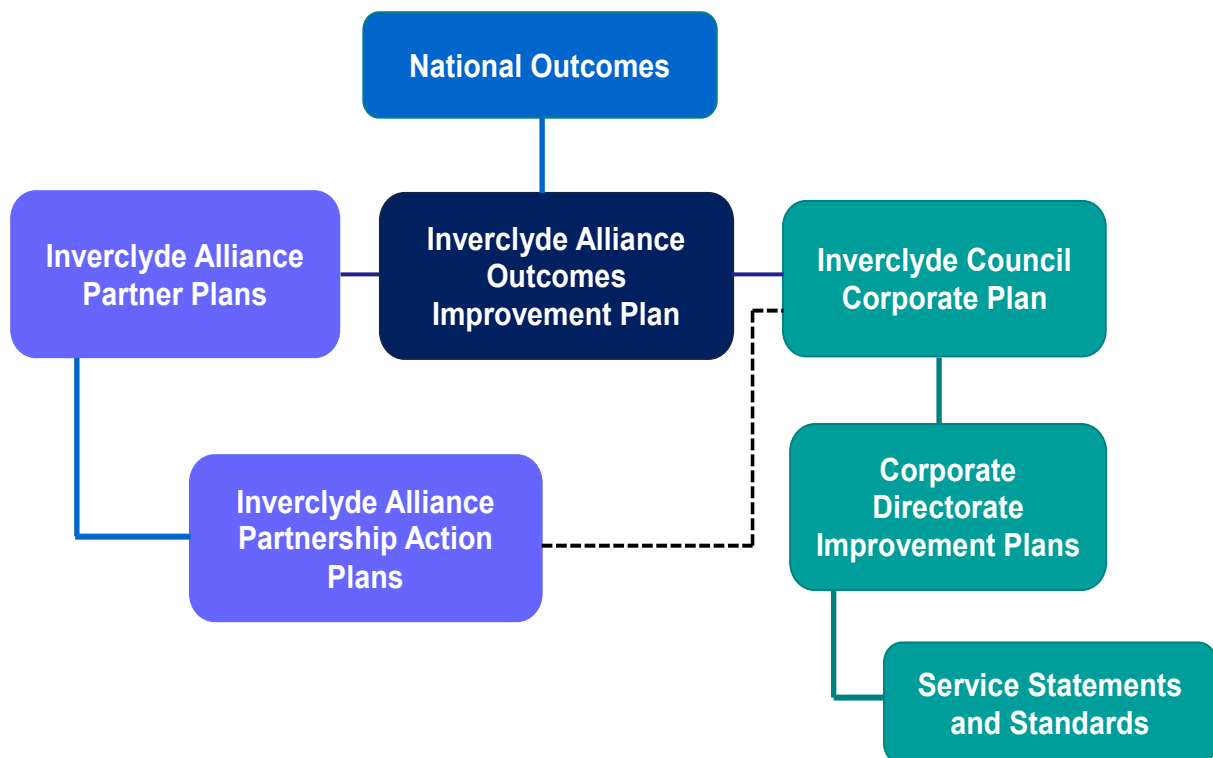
National Outcomes

Inverclyde Alliance Partner Plans

Inverclyde Alliance Outcomes Improvement Plan

Inverclyde Council Corporate Plan

Inverclyde Alliance Partnership Action Plans

Corporate Directorate Improvement Plans

Service Statements and Standards